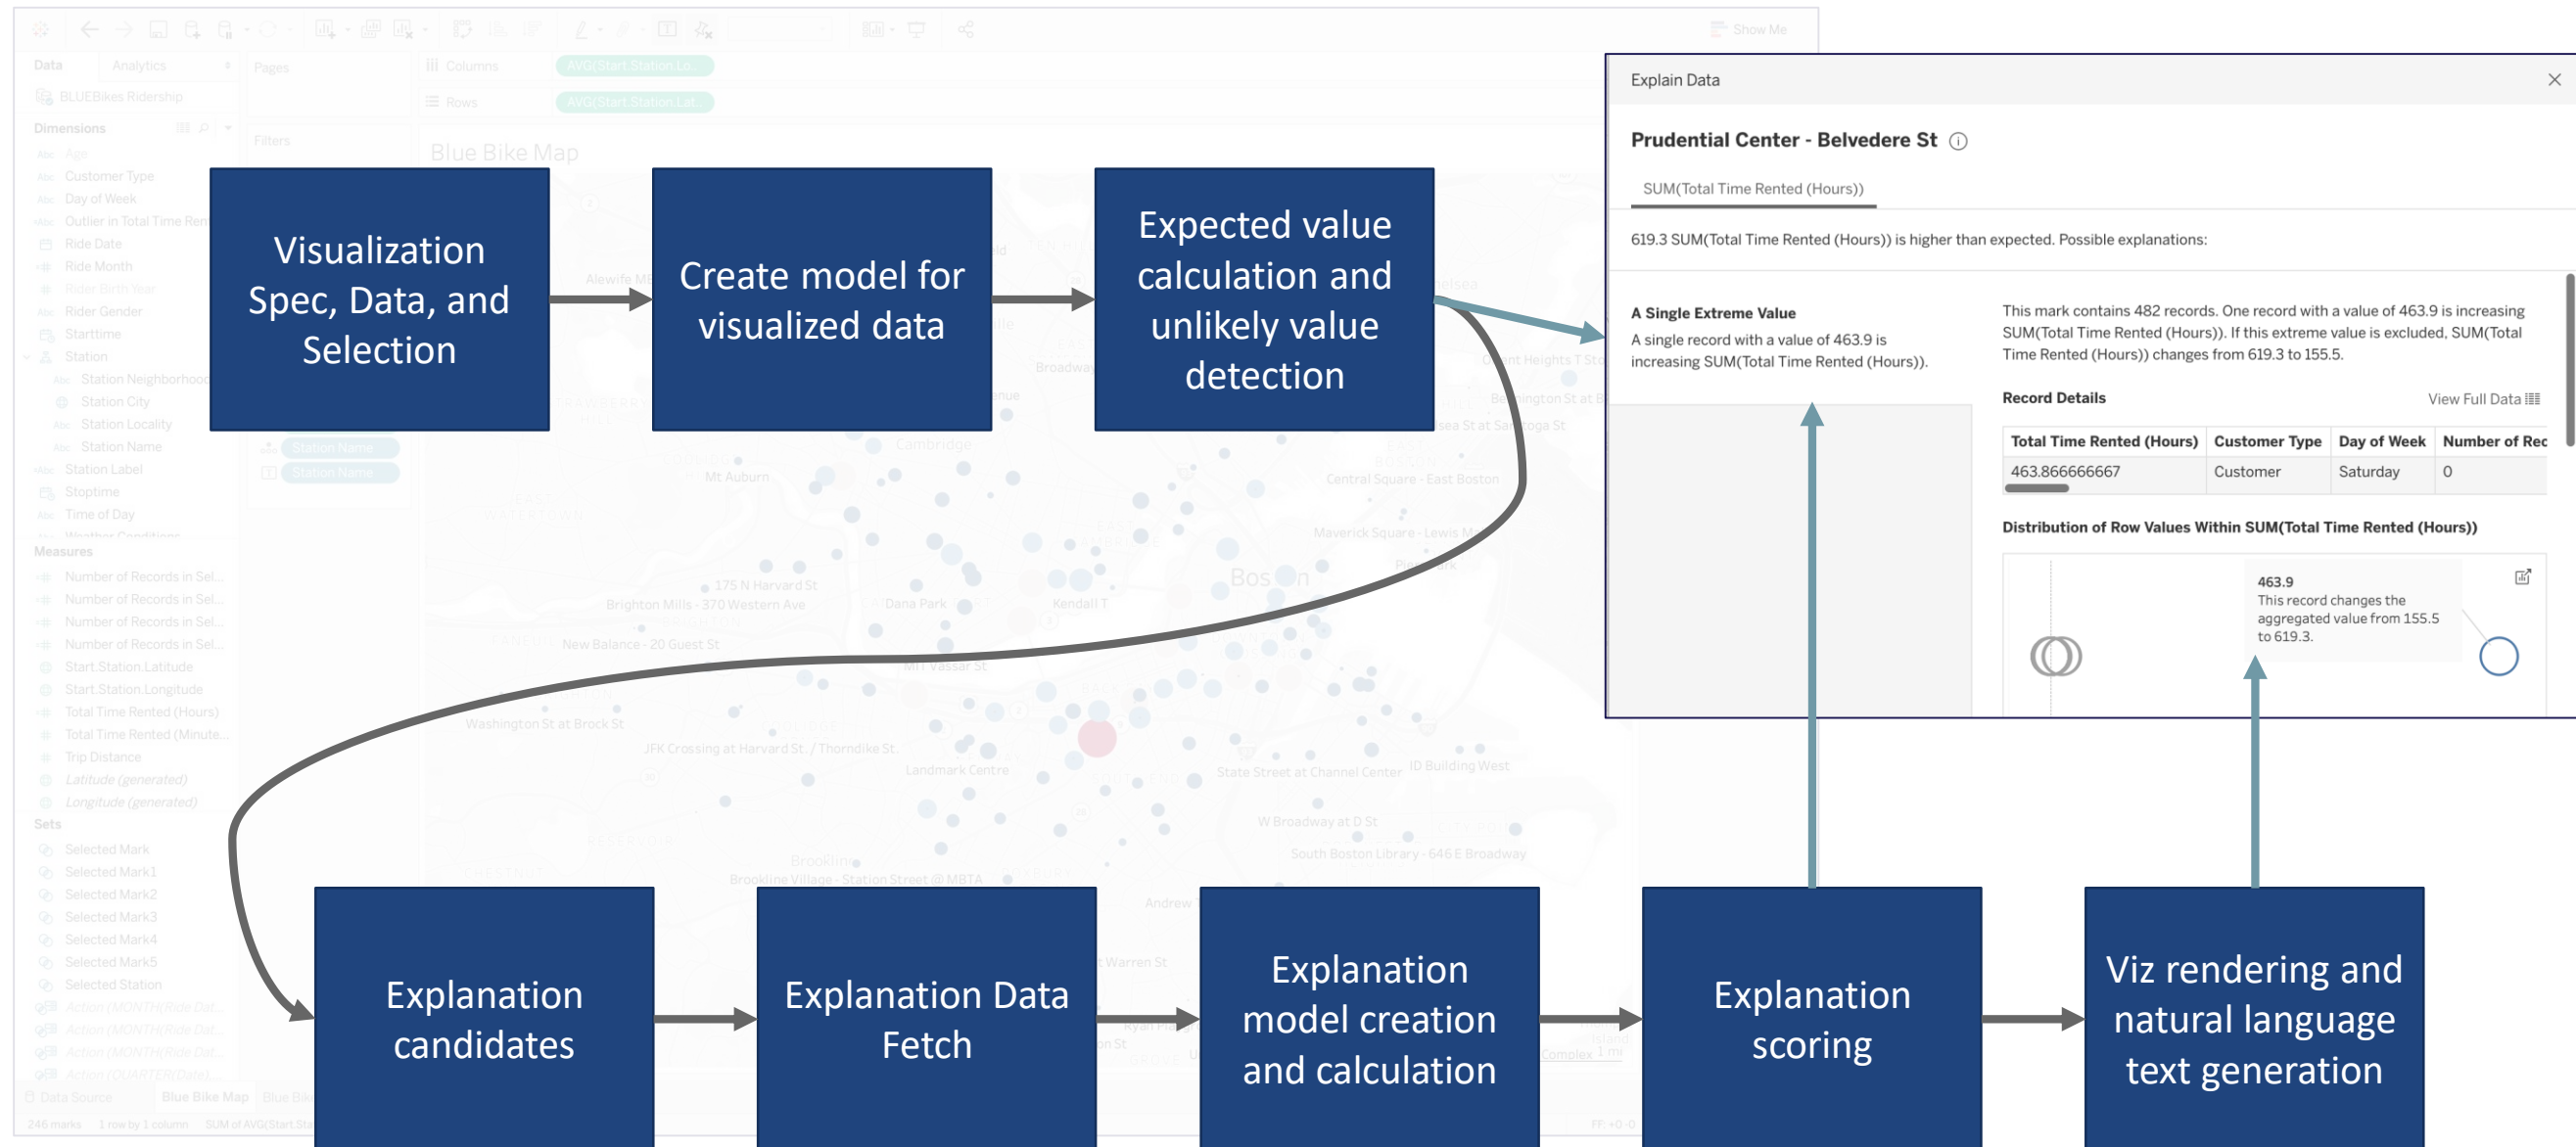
Visualization Spec, Data, and Selection

Create model for visualized data

Expected value calculation and unlikely value detection

Explain Data

Prudential Center - Belvedere St

SUM(Total Time Rented (Hours))

619.3 SUM(Total Time Rented (Hours)) is higher than expected. Possible explanations:

A Single Extreme Value

A single record with a value of 463.9 is increasing SUM(Total Time Rented (Hours)).

This mark contains 482 records. One record with a value of 463.9 is increasing SUM(Total Time Rented (Hours)). If this extreme value is excluded, SUM(Total Time Rented (Hours)) changes from 619.3 to 155.5.

Record Details

View Full Data

| Total Time Rented (Hours) | Customer Type | Day of Week | Number of Rec |
|---|---|---|---|
| 463.866666667 | Customer | Saturday | 0 |

Distribution of Row Values Within SUM(Total Time Rented (Hours))

463.9
This record changes the aggregated value from 155.5 to 619.3.

Explanation candidates

Explanation Data Fetch

Explanation model creation and calculation

Explanation scoring

Viz rendering and natural language text generation